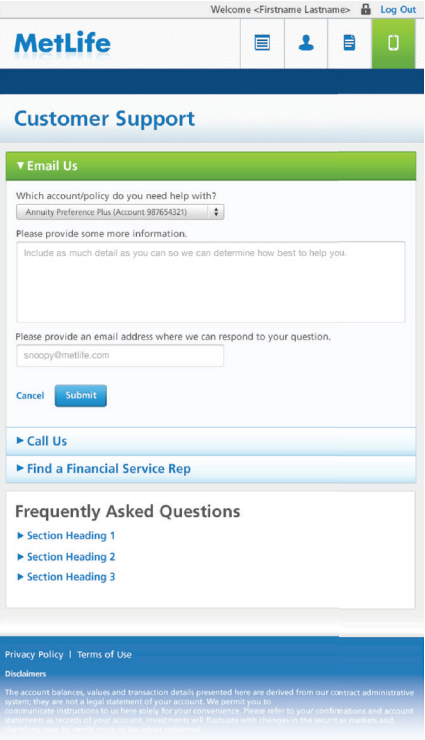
Welcome <Firstname Lastname> Log Out

MetLife

Customer Support

▼Email Us

Which account/policy do you need help with?

Annuity Preference Plus (Account 987654321)

Please provide some more information.

Include as much detail as you can so we can determine how best to help you.

Please provide an email address where we can respond to your question.

snoopy@metlife.com

Cancel Submit

▶ Call Us

▶ Find a Financial Service Rep

Frequently Asked Questions

▶ Section Heading 1

▶ Section Heading 2

▶ Section Heading 3

Privacy Policy | Terms of Use

Disclaimers

The account balances, values and transaction details presented here are derived from our contract administrative system; they are not a legal statement of your account. We permit you to communicate instructions to us here solely for your convenience. Please refer to your confirmations and account statements as records of your account. Investments will fluctuate with changes in the securities markets and, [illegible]